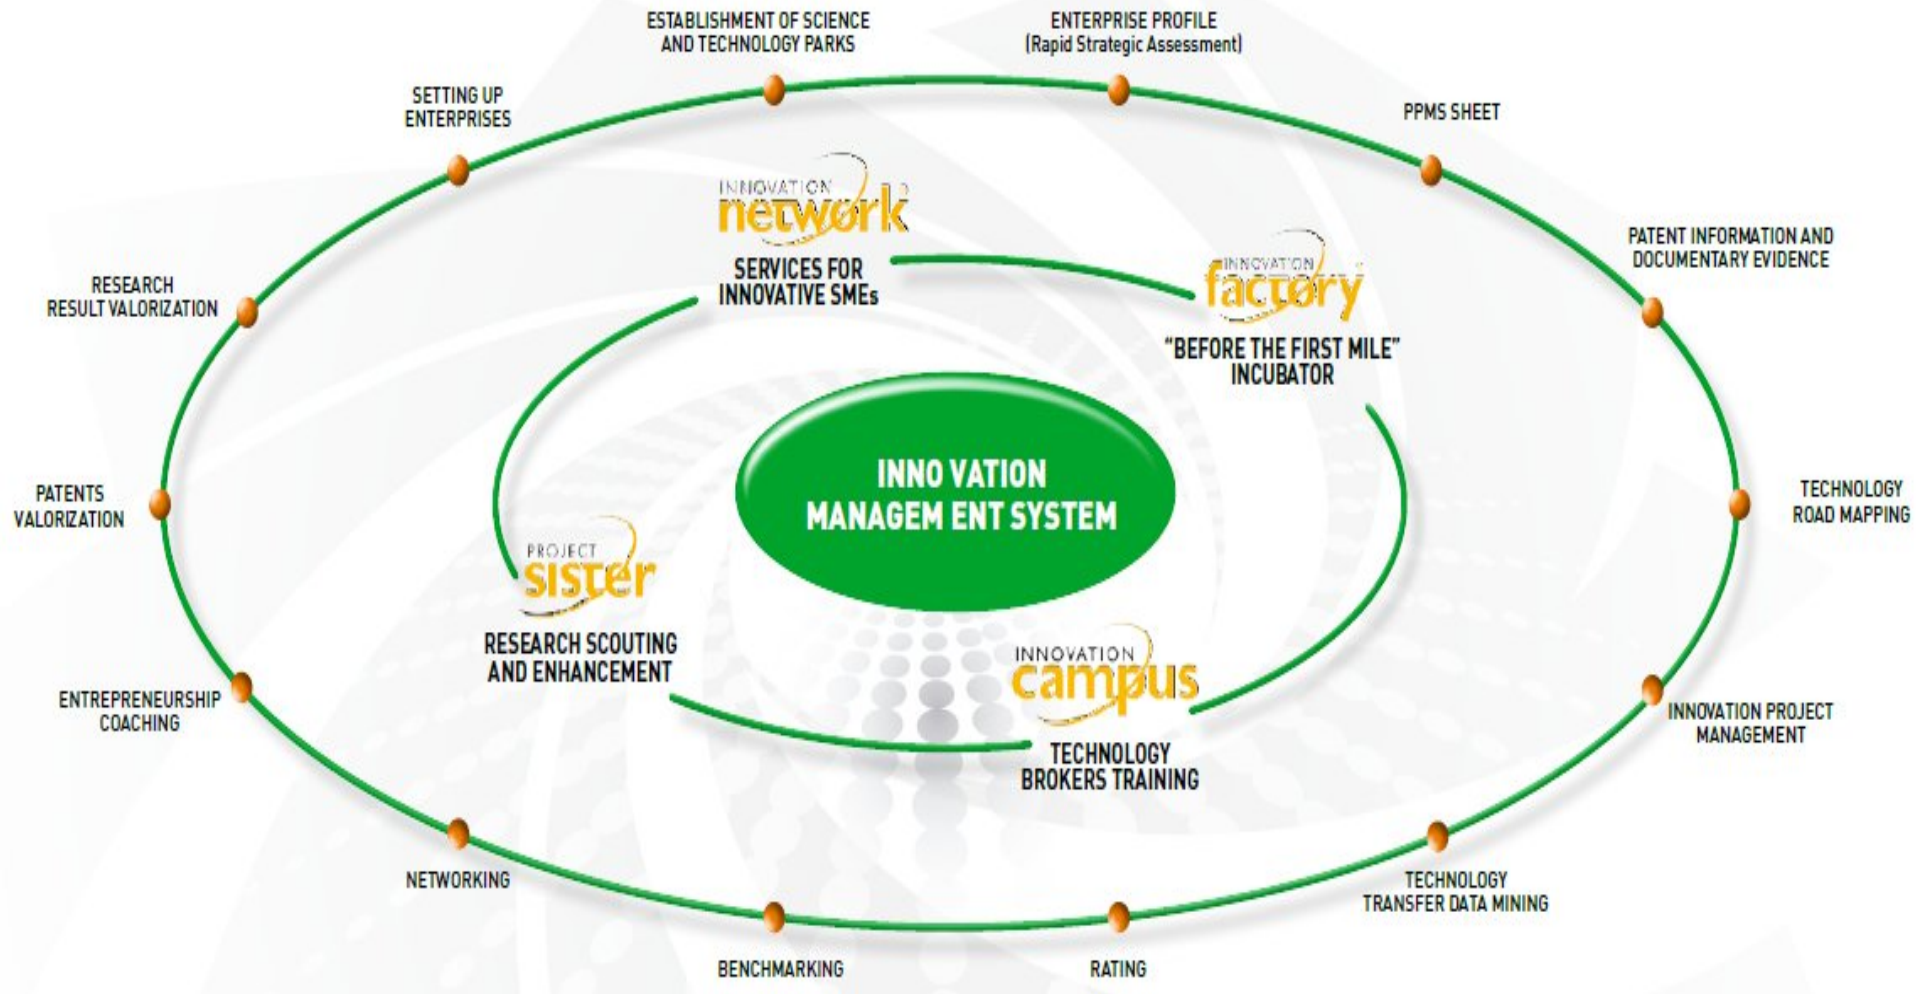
ESTABLISHMENT OF SCIENCE AND TECHNOLOGY PARKS

ENTERPRISE PROFILE (Rapid Strategic Assessment)

SETTING UP ENTERPRISES

PPMS SHEET

INNOVATION network

SERVICES FOR INNOVATIVE SMEs

INNOVATION factory

"BEFORE THE FIRST MILE" INCUBATOR

PATENT INFORMATION AND DOCUMENTARY EVIDENCE

RESEARCH RESULT VALORIZATION

PATENTS VALORIZATION

INNO VATION MANAGEM ENT SYSTEM

TECHNOLOGY ROAD MAPPING

PROJECT sister

RESEARCH SCOUTING AND ENHANCEMENT

INNOVATION campus

TECHNOLOGY BROKERS TRAINING

ENTREPRENEURSHIP COACHING

INNOVATION PROJECT MANAGEMENT

NETWORKING

TECHNOLOGY TRANSFER DATA MINING

BENCHMARKING

RATING